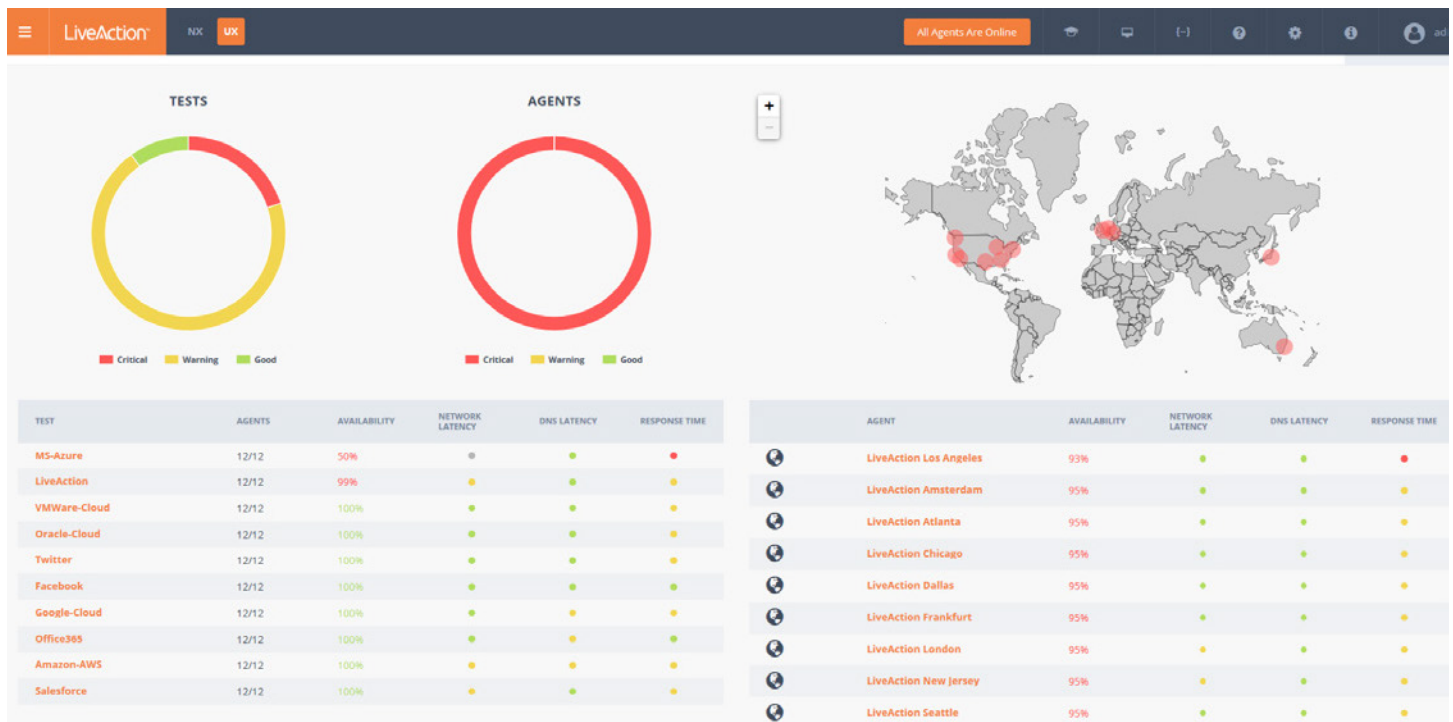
LiveAction NX UX All Agents Are Online [-] ad

TESTS

Critical Warning Good

AGENTS

Critical Warning Good

+
−

| TEST | AGENTS | AVAILABILITY | NETWORK LATENCY | DNS LATENCY | RESPONSE TIME |
|---|---|---|---|---|---|
| MS-Azure | 12/12 | 50% | | | |
| LiveAction | 12/12 | 99% | | | |
| VMWare-Cloud | 12/12 | 100% | | | |
| Oracle-Cloud | 12/12 | 100% | | | |
| Twitter | 12/12 | 100% | | | |
| Facebook | 12/12 | 100% | | | |
| Google-Cloud | 12/12 | 100% | | | |
| Office365 | 12/12 | 100% | | | |
| Amazon-AWS | 12/12 | 100% | | | |
| Salesforce | 12/12 | 100% | | | |

| | AGENT | AVAILABILITY | NETWORK LATENCY | DNS LATENCY | RESPONSE TIME |
|---|---|---|---|---|---|
| | LiveAction Los Angeles | 93% | | | |
| | LiveAction Amsterdam | 95% | | | |
| | LiveAction Atlanta | 95% | | | |
| | LiveAction Chicago | 95% | | | |
| | LiveAction Dallas | 95% | | | |
| | LiveAction Frankfurt | 95% | | | |
| | LiveAction London | 95% | | | |
| | LiveAction New Jersey | 95% | | | |
| | LiveAction Seattle | 95% | | | |